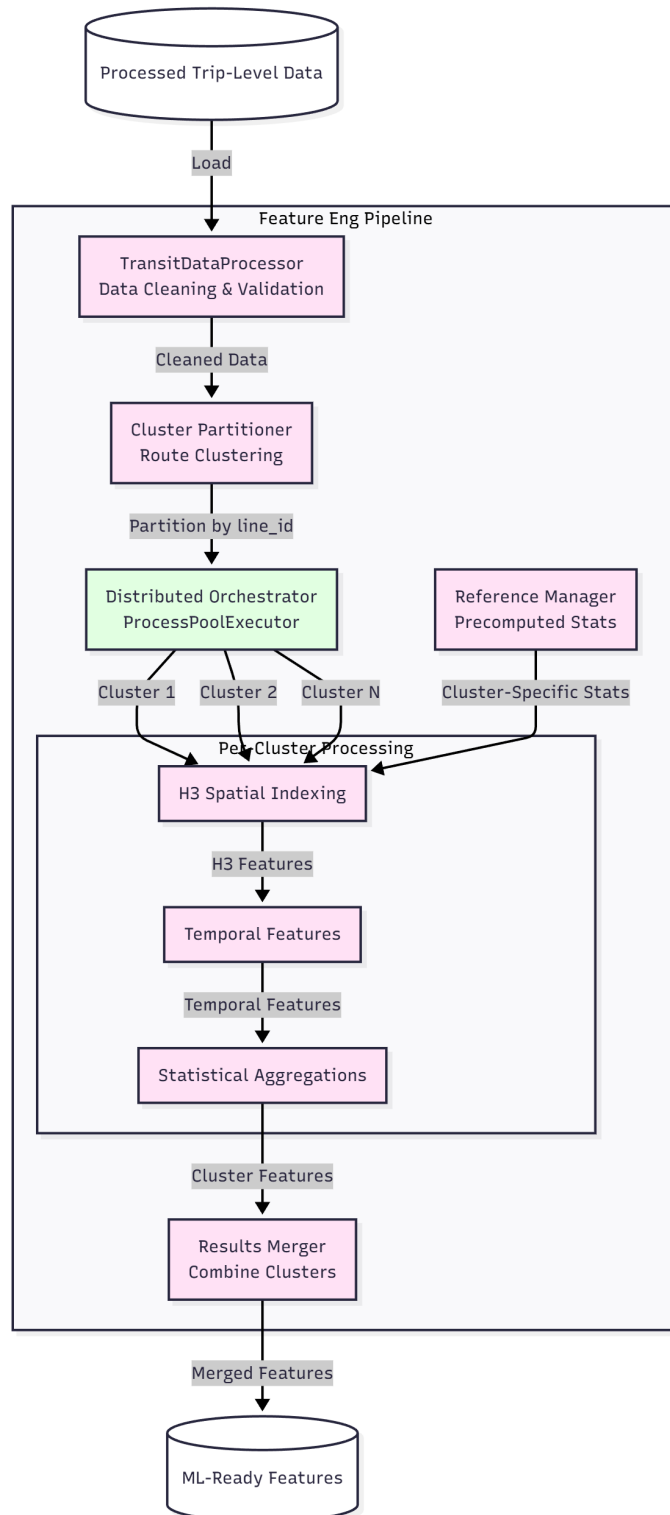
Processed Trip-Level Data

Load

Feature Eng Pipeline

TransitDataProcessor
Data Cleaning & Validation

Cleaned Data

Cluster Partitioner
Route Clustering

Partition by line_id

Distributed Orchestrator
ProcessPoolExecutor

Reference Manager
Precomputed Stats

Cluster 1

Cluster 2

Cluster N

Cluster-Specific Stats

Per-Cluster Processing

H3 Spatial Indexing

H3 Features

Temporal Features

Temporal Features

Statistical Aggregations

Cluster Features

Results Merger
Combine Clusters

Merged Features

ML-Ready Features